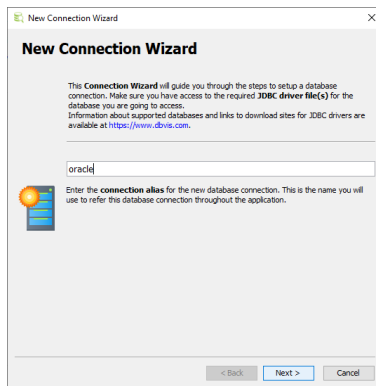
New Connection Wizard

New Connection Wizard

This Connection Wizard will guide you through the steps to setup a database connection. Make sure you have access to the required JDBC driver file(s) for the database you are going to access.
Information about supported databases and links to download sites for JDBC drivers are available at https://www.dbvis.com.

oracle

Enter the connection alias for the new database connection. This is the name you will use to refer this database connection throughout the application.

< Back
Next >
Cancel